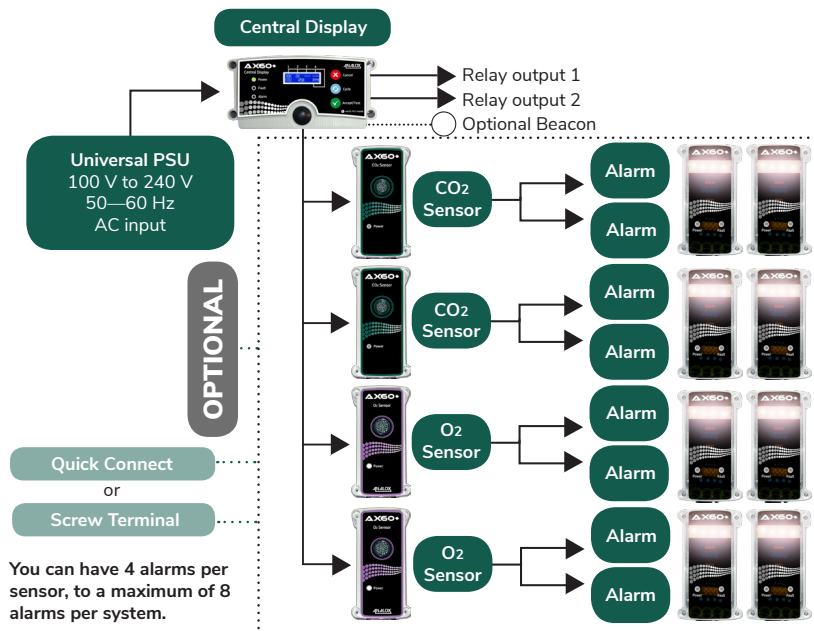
Central Display

Relay output 1

Relay output 2

Optional Beacon

Universal PSU
100 V to 240 V
50—60 Hz
AC input

OPTIONAL

Quick Connect
or
Screw Terminal

You can have 4 alarms per sensor, to a maximum of 8 alarms per system.

$CO_2$ Sensor

Alarm

Alarm

$CO_2$ Sensor

Alarm

Alarm

$O_2$ Sensor

Alarm

Alarm

$O_2$ Sensor

Alarm

Alarm